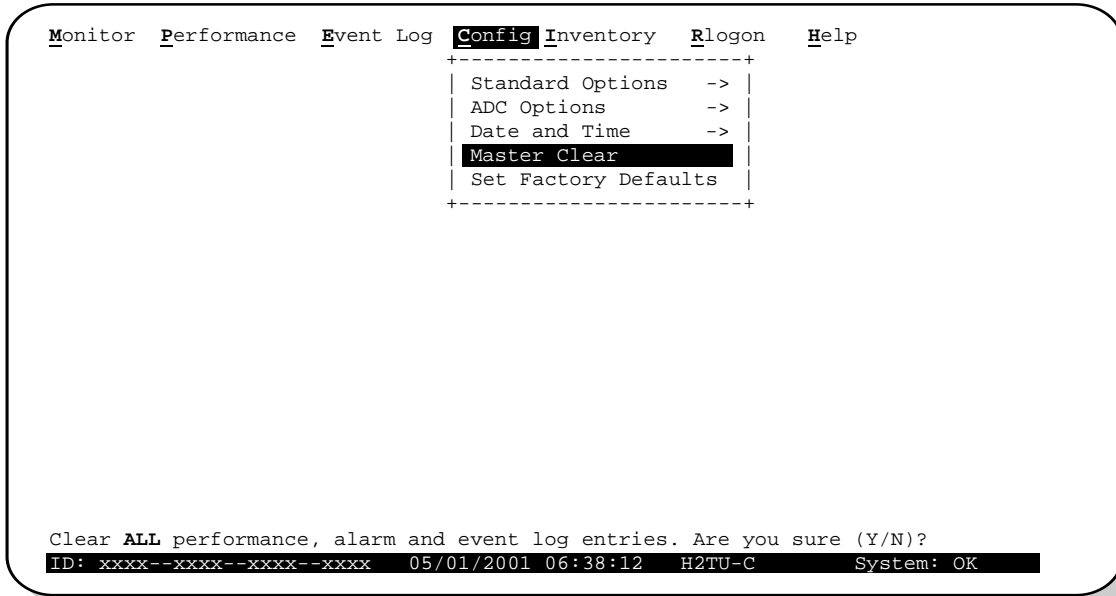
Monitor Performance Event Log Config Inventory Rlogon Help

Standard Options ->
ADC Options ->
Date and Time ->
Master Clear
Set Factory Defaults

Clear **ALL** performance, alarm and event log entries. Are you sure (Y/N)?

ID: xxxx--xxxx--xxxx--xxxx 05/01/2001 06:38:12 H2TU-C System: OK